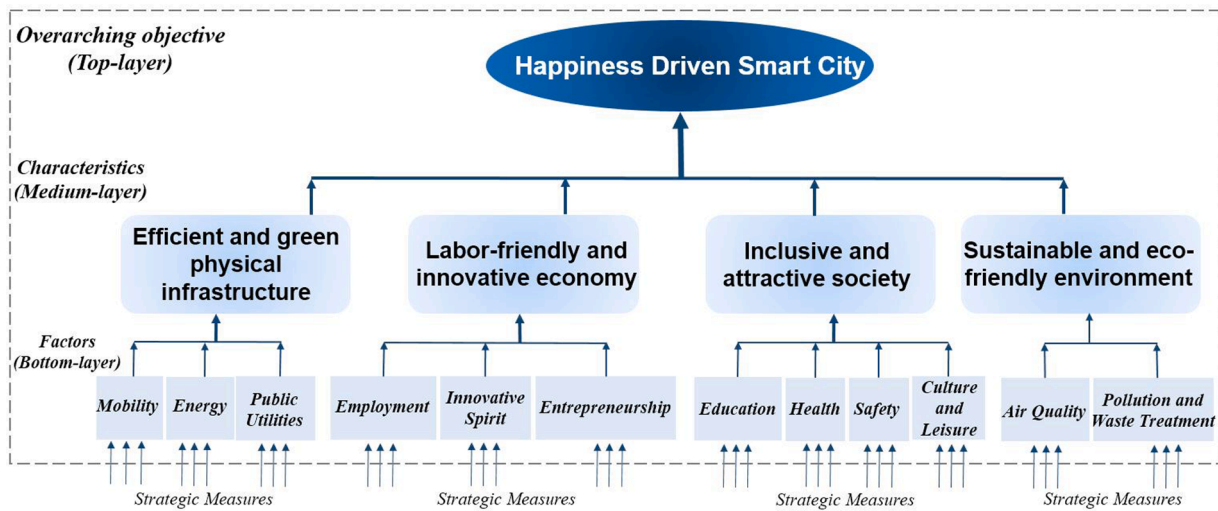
Overarching objective
(Top-layer)

Happiness Driven Smart City

Characteristics
(Medium-layer)

Efficient and green physical infrastructure

Labor-friendly and innovative economy

Inclusive and attractive society

Sustainable and eco-friendly environment

Factors
(Bottom-layer)

Mobility

Energy

Public Utilities

Employment

Innovative Spirit

Entrepreneurship

Education

Health

Safety

Culture and Leisure

Air Quality

Pollution and Waste Treatment

Strategic Measures

Strategic Measures

Strategic Measures

Strategic Measures